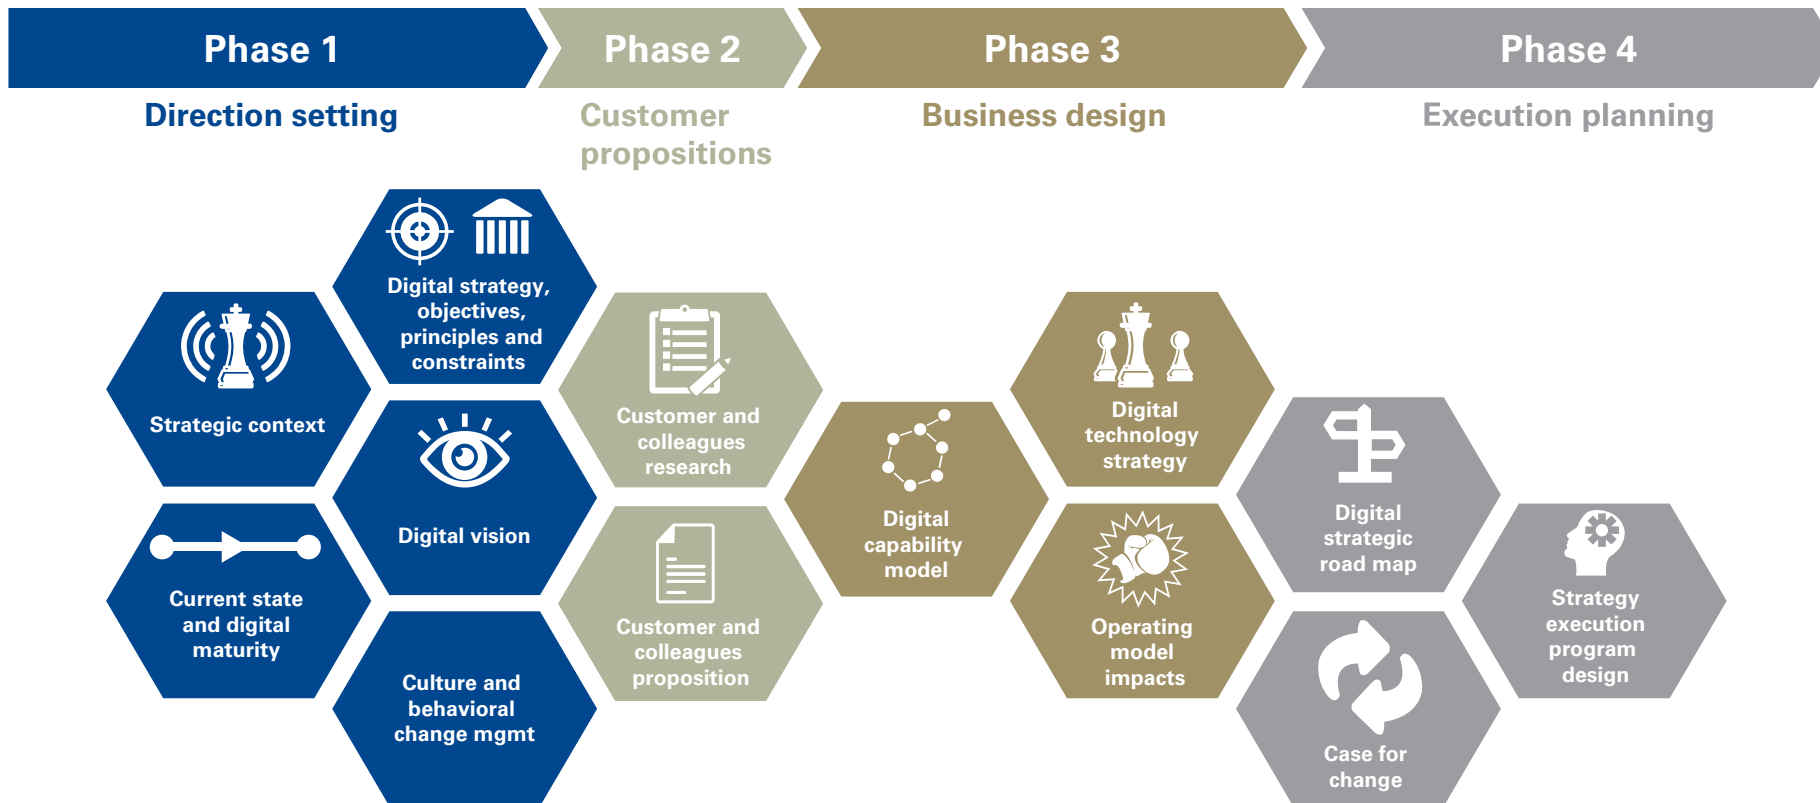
Phase 1

Direction setting

Phase 2

Customer propositions

Phase 3

Business design

Phase 4

Execution planning

Digital strategy, objectives, principles and constraints

Strategic context

Digital vision

Current state and digital maturity

Culture and behavioral change mgmt

Customer and colleagues research

Customer and colleagues proposition

Digital capability model

Digital technology strategy

Operating model impacts

Digital strategic road map

Case for change

Strategy execution program design